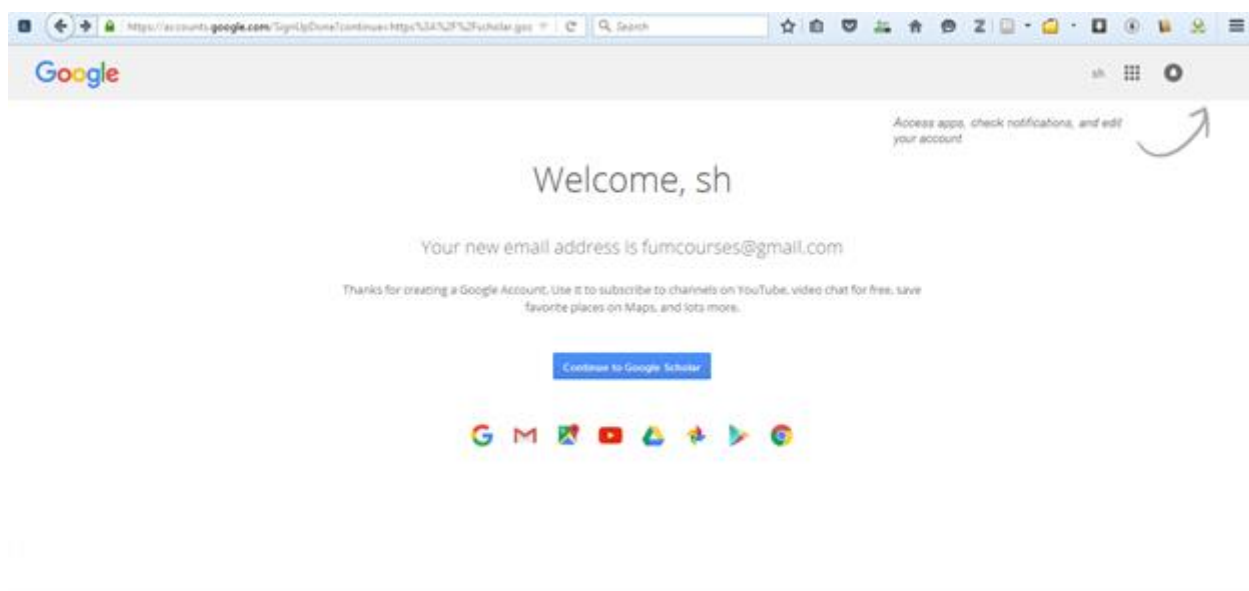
https://accounts.google.com/SignUpDone?continue=https%3A%2F%2Fscholar.goo

Search

Google

sh

Access apps, check notifications, and edit your account

Welcome, sh

Your new email address is fumcourses@gmail.com

Thanks for creating a Google Account. Use it to subscribe to channels on YouTube, video chat for free, save favorite places on Maps, and lots more.

Continue to Google Scholar